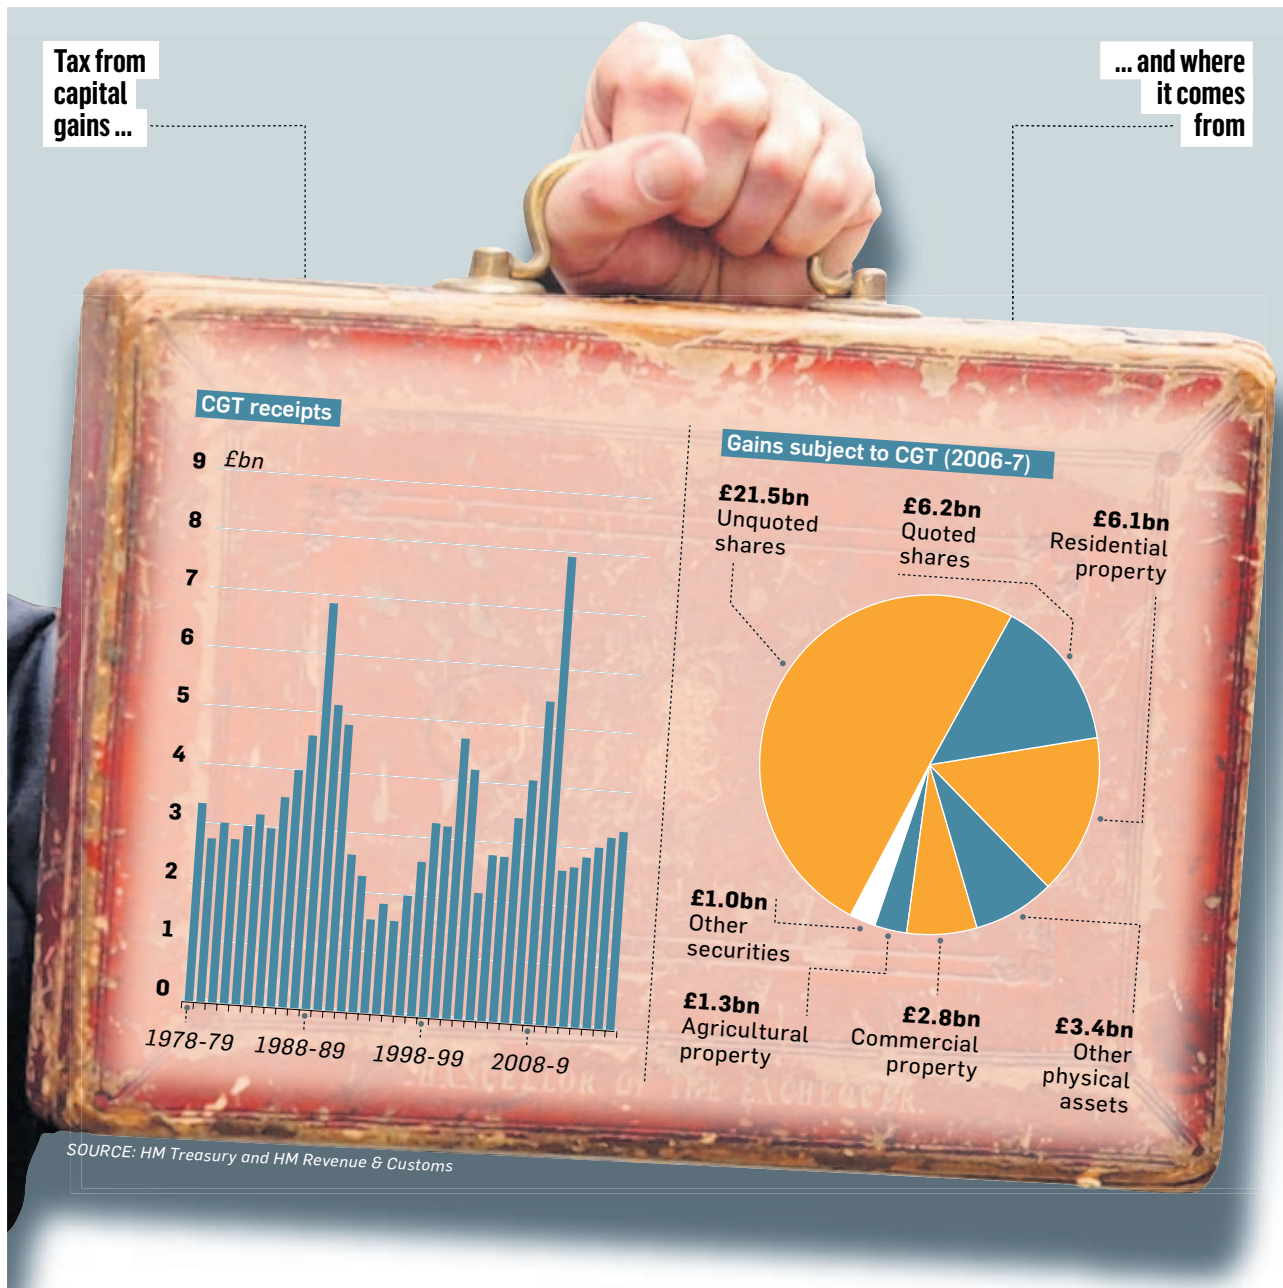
Tax from capital gains ...

... and where it comes from

CGT receipts

9 £bn
8
7
6
5
4
3
2
1
0

1978-79 1988-89 1998-99 2008-9

Gains subject to CGT (2006-7)

£21.5bn Unquoted shares

£6.2bn Quoted shares

£6.1bn Residential property

£1.0bn Other securities

£1.3bn Agricultural property

£2.8bn Commercial property

£3.4bn Other physical assets

SOURCE: HM Treasury and HM Revenue & Customs